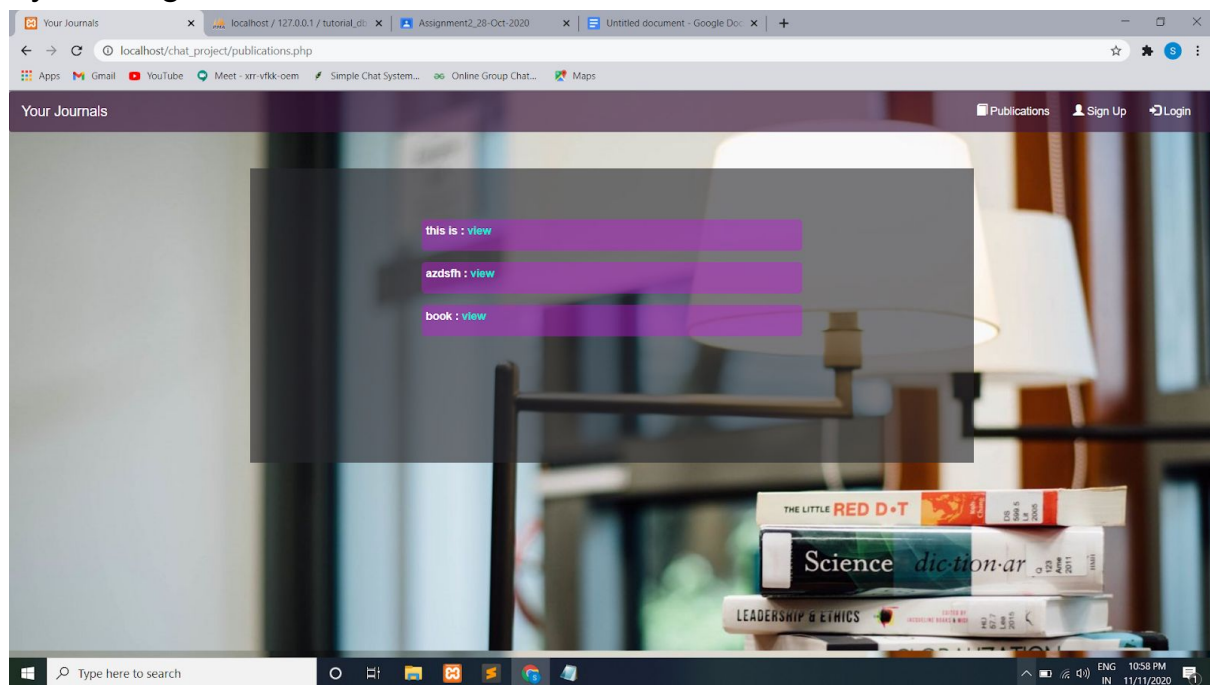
Your Journals
localhost / 127.0.0.1 / tutorial_d
Assignment2_28-Oct-2020
Untitled document - Google Doc
localhost/chat_project/publications.php
Apps Gmail YouTube Meet - xrr-vfkk-oem Simple Chat System... Online Group Chat... Maps

Your Journals
Publications Sign Up Login

this is : view
azdsfh : view
book : view

THE LITTLE RED D•T
Science dic·tion·ar
LEADERSHIP & ETHICS

Type here to search
ENG IN 10:58 PM 11/11/2020